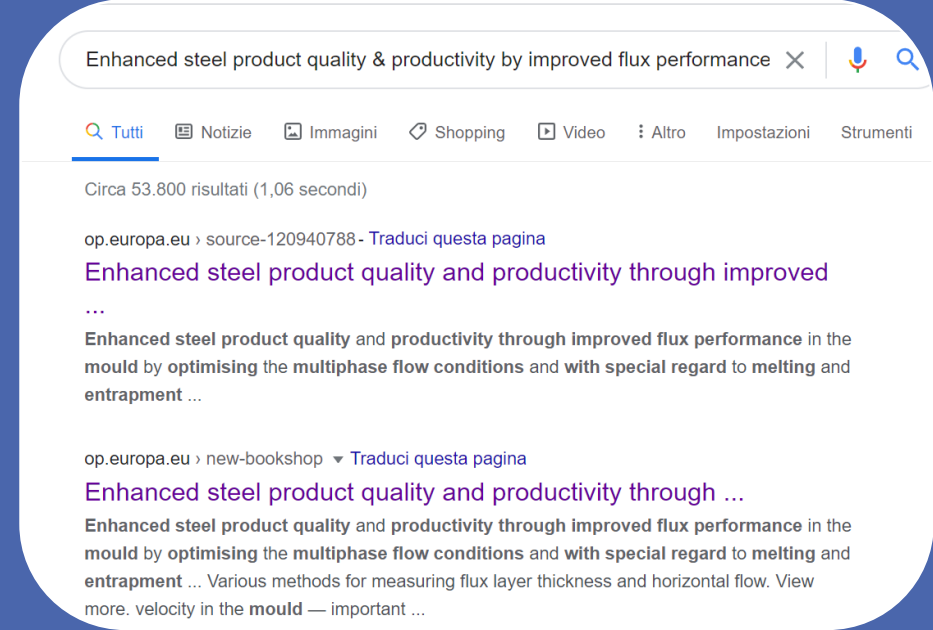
Enhanced steel product quality & productivity by improved flux performance

Tutti Notizie Immagini Shopping Video Altro Impostazioni Strumenti

Circa 53.800 risultati (1,06 secondi)

op.europa.eu › source-120940788 - Traduci questa pagina

Enhanced steel product quality and productivity through improved ...

Enhanced steel product quality and productivity through improved flux performance in the mould by optimising the multiphase flow conditions and with special regard to melting and entrapment ...

op.europa.eu › new-bookshop ▾ Traduci questa pagina

Enhanced steel product quality and productivity through ...

Enhanced steel product quality and productivity through improved flux performance in the mould by optimising the multiphase flow conditions and with special regard to melting and entrapment ... Various methods for measuring flux layer thickness and horizontal flow. View more. velocity in the mould — important ...